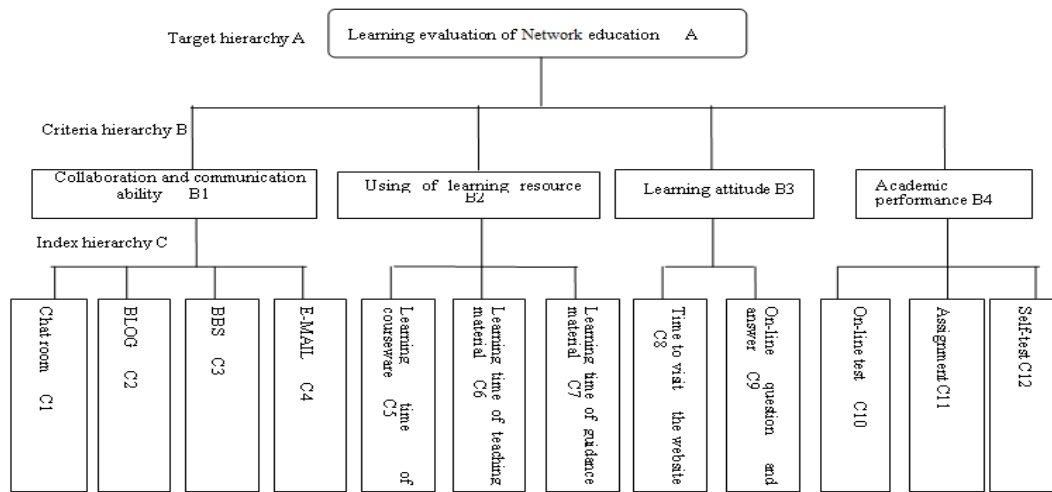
Target hierarchy A

Learning evaluation of Network education A

Criteria hierarchy B

Collaboration and communication ability B1

Using of learning resource B2

Learning attitude B3

Academic performance B4

Index hierarchy C

Chat room C1

BLOG C2

BBS C3

E-MAIL C4

Learning time of courseware C5

Learning time of teaching material C6

Learning time of guidance material C7

Time to visit the website C8

On-line question and answer C9

On-line test C10

Assignment C11

Self-test C12